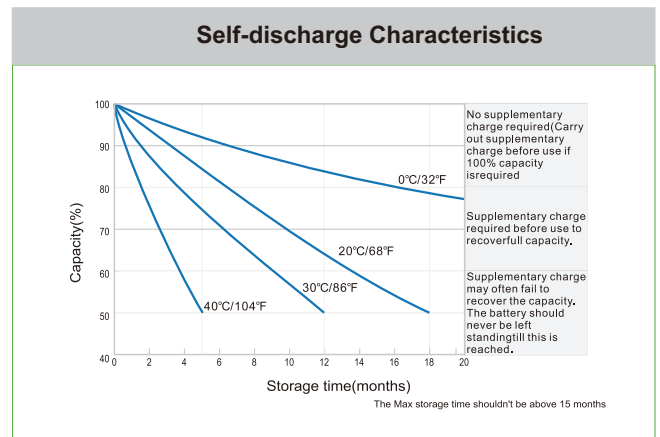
Self-discharge Characteristics

Capacity(%)

100
90
80
70
60
50
40

0 2 4 6 8 10 12 14 16 18 20

Storage time(months)

0℃/32℉
20℃/68℉
30℃/86℉
40℃/104℉

No supplementary charge required(Carry out supplementary charge before use if 100% capacity isrequired

Supplementary charge required before use to recoverfull capacity.

Supplementary charge may often fail to recover the capacity. The battery should never be left standingtill this is reached.

The Max storage time shouldn't be above 15 months